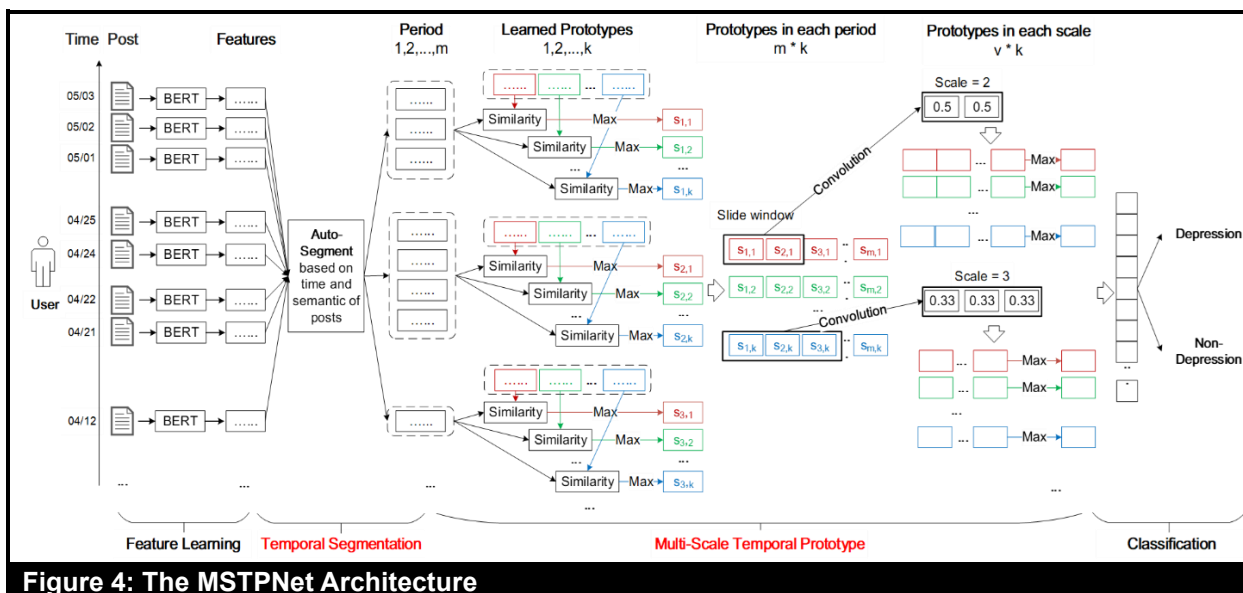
Time Post Features

Period 1,2,...,m

Learned Prototypes 1,2,...,k

Prototypes in each period m * k

Prototypes in each scale v * k

05/03 BERT ......
05/02 BERT ......
05/01 BERT ......
04/25 BERT ......
04/24 BERT ......
04/22 BERT ......
04/21 BERT ......
04/12 BERT ......

User

Auto-Segment based on time and semantic of posts

...... ...... ......
...... ...... ...... ......
......

...... ...... ... ......
Similarity Max $s_{1,1}$
Similarity Max $s_{1,2}$
...
Similarity Max $s_{1,k}$

...... ...... ... ......
Similarity Max $s_{2,1}$
Similarity Max $s_{2,2}$
...
Similarity Max $s_{2,k}$

...... ...... ... ......
Similarity Max $s_{3,1}$
Similarity Max $s_{3,2}$
...
Similarity Max $s_{3,k}$

Slide window

$s_{1,1}$ $s_{2,1}$ $s_{3,1}$ ... $s_{m,1}$
$s_{1,2}$ $s_{2,2}$ $s_{3,2}$ ... $s_{m,2}$
$s_{1,k}$ $s_{2,k}$ $s_{3,k}$ ... $s_{m,k}$

Convolution

Scale = 2
0.5 0.5
... Max
... Max
...
... Max

Convolution

Scale = 3
0.33 0.33 0.33
... Max
... Max
...
... Max

Depression

Non-Depression

... ... ... ...

Feature Learning Temporal Segmentation Multi-Scale Temporal Prototype Classification

Figure 4: The MSTPNet Architecture